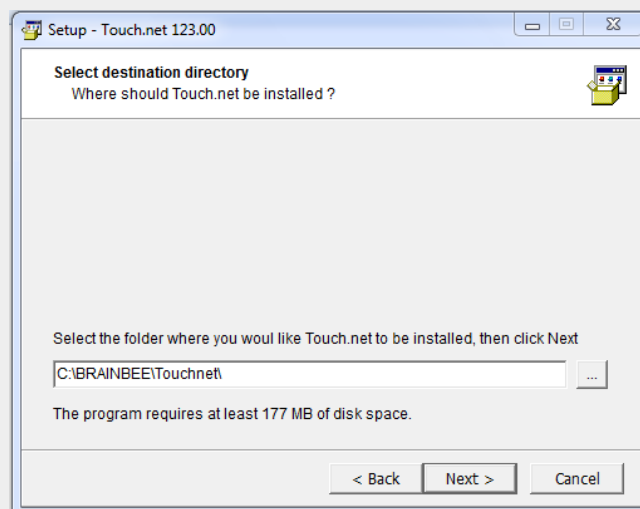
Setup - Touch.net 123.00

Select destination directory
Where should Touch.net be installed ?

Select the folder where you woul like Touch.net to be installed, then click Next

C:\BRAINBEE\Touchnet\

...

The program requires at least 177 MB of disk space.

< Back
Next >
Cancel